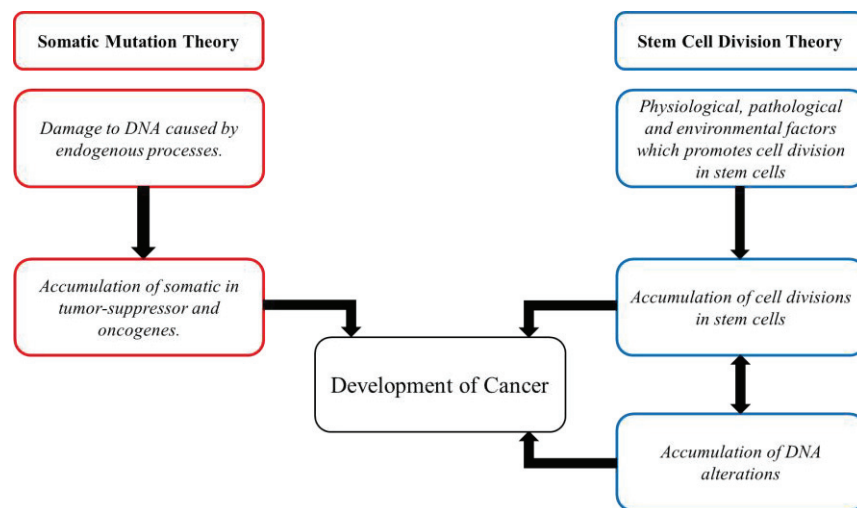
Somatic Mutation Theory

Damage to DNA caused by endogenous processes.

Accumulation of somatic in tumor-suppressor and oncogenes.

Stem Cell Division Theory

Physiological, pathological and environmental factors which promotes cell division in stem cells

Accumulation of cell divisions in stem cells

Accumulation of DNA alterations

Development of Cancer